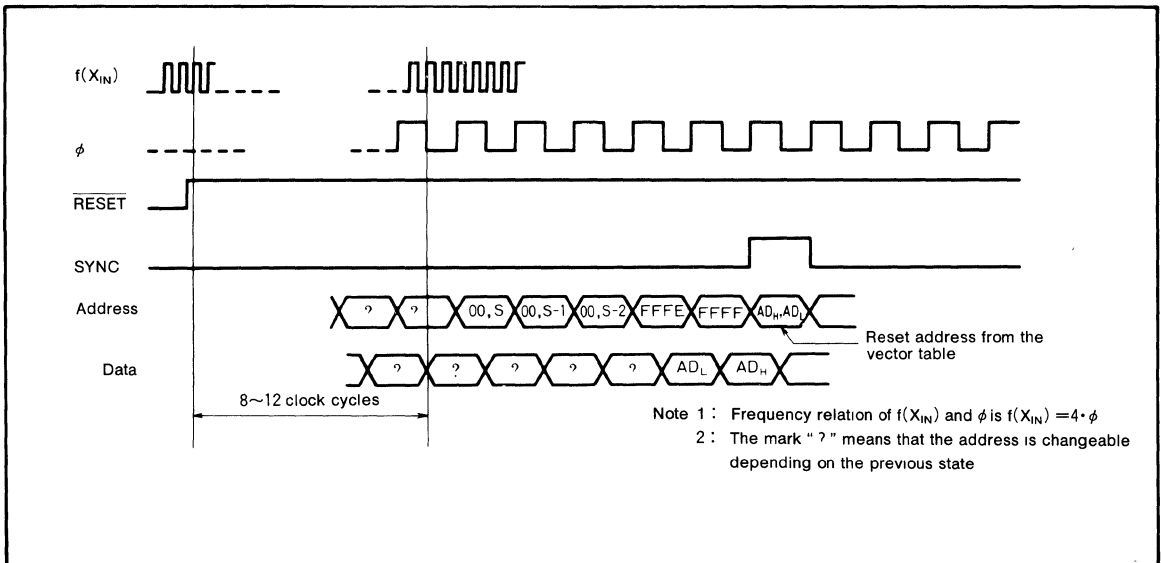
$f(X_{IN})$

$\phi$

$\overline{RESET}$

SYNC

Address

? ? 00, S 00, S-1 00, S-2 FFFE FFFF $AD_H, AD_L$

Reset address from the vector table

Data

? ? ? ? ? $AD_L$ $AD_H$

8~12 clock cycles

Note 1: Frequency relation of $f(X_{IN})$ and $\phi$ is $f(X_{IN}) = 4 \cdot \phi$

2: The mark " ? " means that the address is changeable depending on the previous state